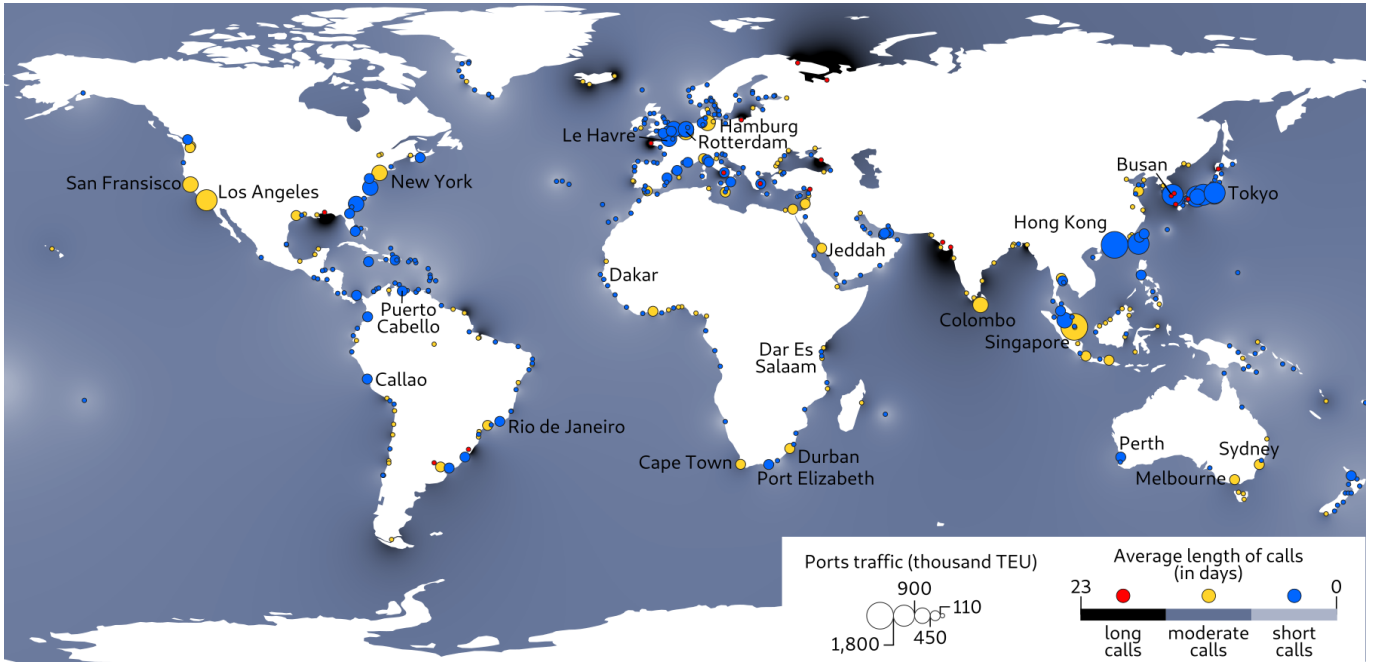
Le Havre
Hamburg
Rotterdam
San Fransisco
Los Angeles
New York
Busan
Tokyo
Hong Kong
Jeddah
Dakar
Puerto Cabello
Colombo
Singapore
Dar Es Salaam
Callao
Rio de Janeiro
Perth
Sydney
Cape Town
Durban
Port Elizabeth
Melbourne

Ports traffic (thousand TEU)
900
110
1,800
450

Average length of calls (in days)
23
0
long calls
moderate calls
short calls